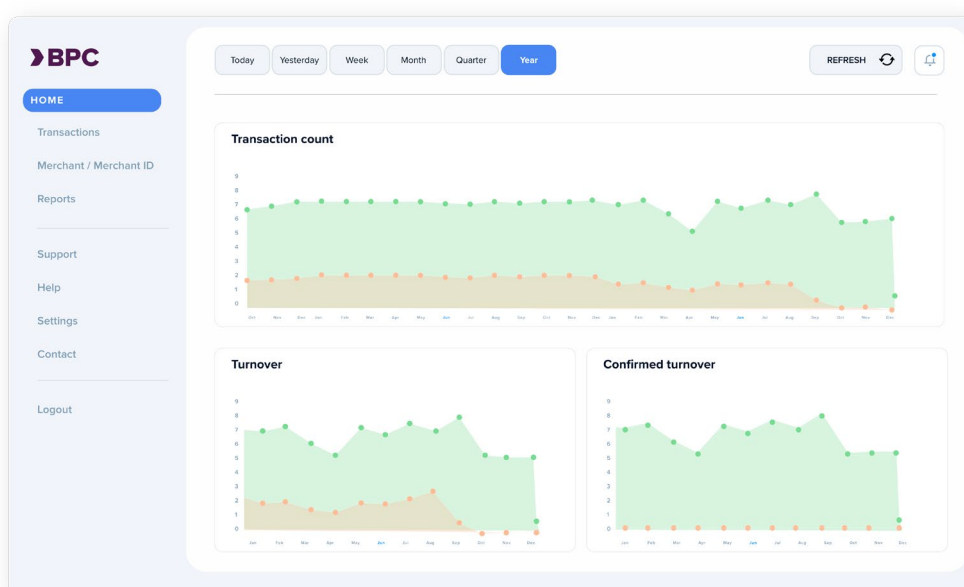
BPC

HOME

Transactions

Merchant / Merchant ID

Reports

Support

Help

Settings

Contact

Logout

Today Yesterday Week Month Quarter Year

REFRESH

Transaction count

9
8
7
6
5
4
3
2
1
0

Oct Nov Dec Jan Feb Mar Apr May Jun Jul Aug Sep Oct Nov Dec Jan Feb Mar Apr May Jun Jul Aug Sep Oct Nov Dec

Turnover

9
8
7
6
5
4
3
2
1
0

Jan Feb Mar Apr May Jun Jul Aug Sep Oct Nov Dec

Confirmed turnover

9
8
7
6
5
4
3
2
1
0

Jan Feb Mar Apr May Jun Jul Aug Sep Oct Nov Dec